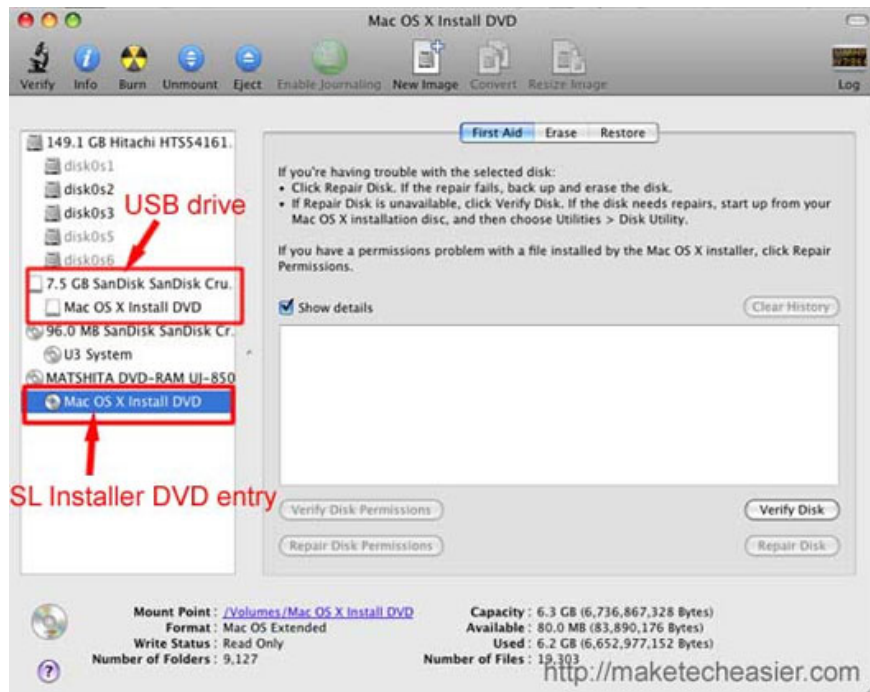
Mac OS X Install DVD

Verify Info Burn Unmount Eject Enable Journaling New Image Convert Resize Image Log

149.1 GB Hitachi HTS54161.
disk0s1
disk0s2
disk0s3
disk0s5
disk0s6
USB drive
7.5 GB SanDisk SanDisk Cru.
Mac OS X Install DVD
96.0 MB SanDisk SanDisk Cr.
U3 System
MATSHITA DVD-RAM UJ-850
Mac OS X Install DVD
SL Installer DVD entry

First Aid Erase Restore

If you're having trouble with the selected disk:
• Click Repair Disk. If the repair fails, back up and erase the disk.
• If Repair Disk is unavailable, click Verify Disk. If the disk needs repairs, start up from your Mac OS X installation disc, and then choose Utilities > Disk Utility.

If you have a permissions problem with a file installed by the Mac OS X installer, click Repair Permissions.

Show details

Clear History

Verify Disk Permissions

Verify Disk

Repair Disk Permissions

Repair Disk

Mount Point : /Volumes/Mac OS X Install DVD
Format : Mac OS Extended
Write Status : Read Only
Number of Folders : 9,127

Capacity : 6.3 GB (6,736,867,328 Bytes)
Available : 80.0 MB (83,890,176 Bytes)
Used : 6.2 GB (6,652,977,152 Bytes)
Number of Files : 19,303

http://maketecheasier.com